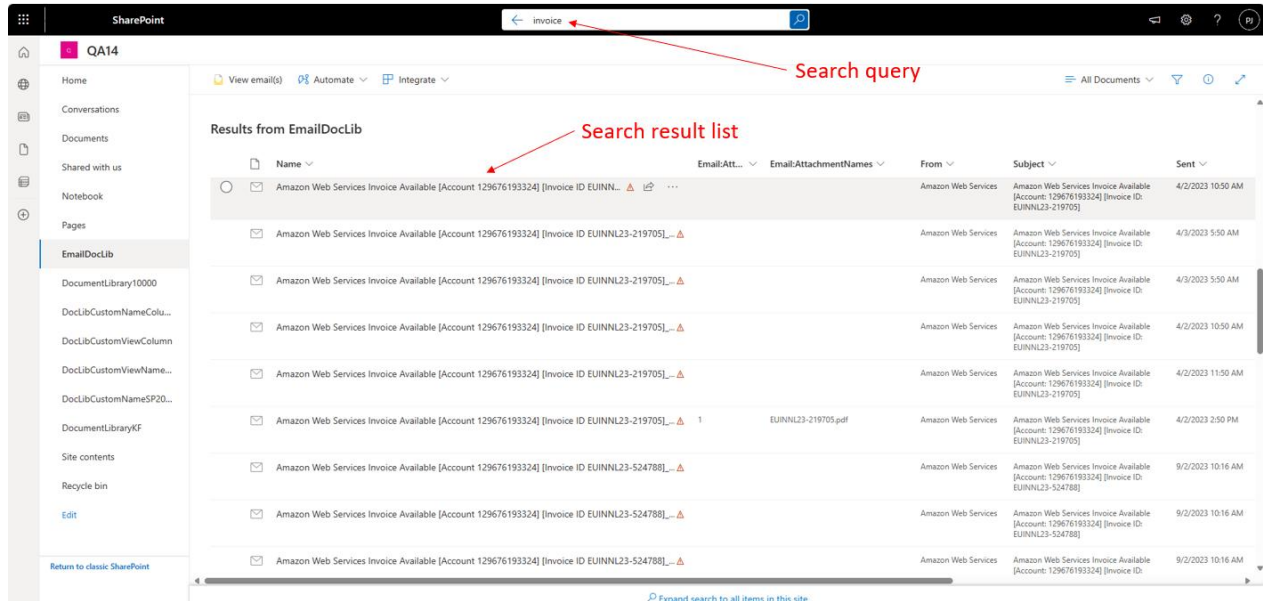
SharePoint

invoice

PJ

G QA14

Home
Conversations
Documents
Shared with us
Notebook
Pages
EmailDocLib
DocumentLibrary10000
DocLibCustomNameColu...
DocLibCustomViewColumn
DocLibCustomViewName...
DocLibCustomNameSP20...
DocumentLibraryKF
Site contents
Recycle bin
Edit

Return to classic SharePoint

View email(s) Automate Integrate

Search query

All Documents

Results from EmailDocLib

Search result list

| Name | Email:Att... | Email:AttachmentNames | From | Subject | Sent |
|---|---|---|---|---|---|
| Amazon Web Services Invoice Available [Account 129676193324] [Invoice ID EUINN... | | | Amazon Web Services | Amazon Web Services Invoice Available [Account: 129676193324] [Invoice ID: EUINNL23-219705] | 4/2/2023 10:50 AM |
| Amazon Web Services Invoice Available [Account 129676193324] [Invoice ID EUINNL23-219705]_... | | | Amazon Web Services | Amazon Web Services Invoice Available [Account: 129676193324] [Invoice ID: EUINNL23-219705] | 4/3/2023 5:50 AM |
| Amazon Web Services Invoice Available [Account 129676193324] [Invoice ID EUINNL23-219705]_... | | | Amazon Web Services | Amazon Web Services Invoice Available [Account: 129676193324] [Invoice ID: EUINNL23-219705] | 4/3/2023 5:50 AM |
| Amazon Web Services Invoice Available [Account 129676193324] [Invoice ID EUINNL23-219705]_... | | | Amazon Web Services | Amazon Web Services Invoice Available [Account: 129676193324] [Invoice ID: EUINNL23-219705] | 4/2/2023 10:50 AM |
| Amazon Web Services Invoice Available [Account 129676193324] [Invoice ID EUINNL23-219705]_... | | | Amazon Web Services | Amazon Web Services Invoice Available [Account: 129676193324] [Invoice ID: EUINNL23-219705] | 4/2/2023 11:50 AM |
| Amazon Web Services Invoice Available [Account 129676193324] [Invoice ID EUINNL23-219705]_... | 1 | EUINNL23-219705.pdf | Amazon Web Services | Amazon Web Services Invoice Available [Account: 129676193324] [Invoice ID: EUINNL23-219705] | 4/2/2023 2:50 PM |
| Amazon Web Services Invoice Available [Account 129676193324] [Invoice ID EUINNL23-524788]_... | | | Amazon Web Services | Amazon Web Services Invoice Available [Account: 129676193324] [Invoice ID: EUINNL23-524788] | 9/2/2023 10:16 AM |
| Amazon Web Services Invoice Available [Account 129676193324] [Invoice ID EUINNL23-524788]_... | | | Amazon Web Services | Amazon Web Services Invoice Available [Account: 129676193324] [Invoice ID: EUINNL23-524788] | 9/2/2023 10:16 AM |
| Amazon Web Services Invoice Available [Account 129676193324] [Invoice ID EUINNL23-524788]_... | | | Amazon Web Services | Amazon Web Services Invoice Available [Account: 129676193324] [Invoice ID: | 9/2/2023 10:16 AM |

Expand search to all items in this site